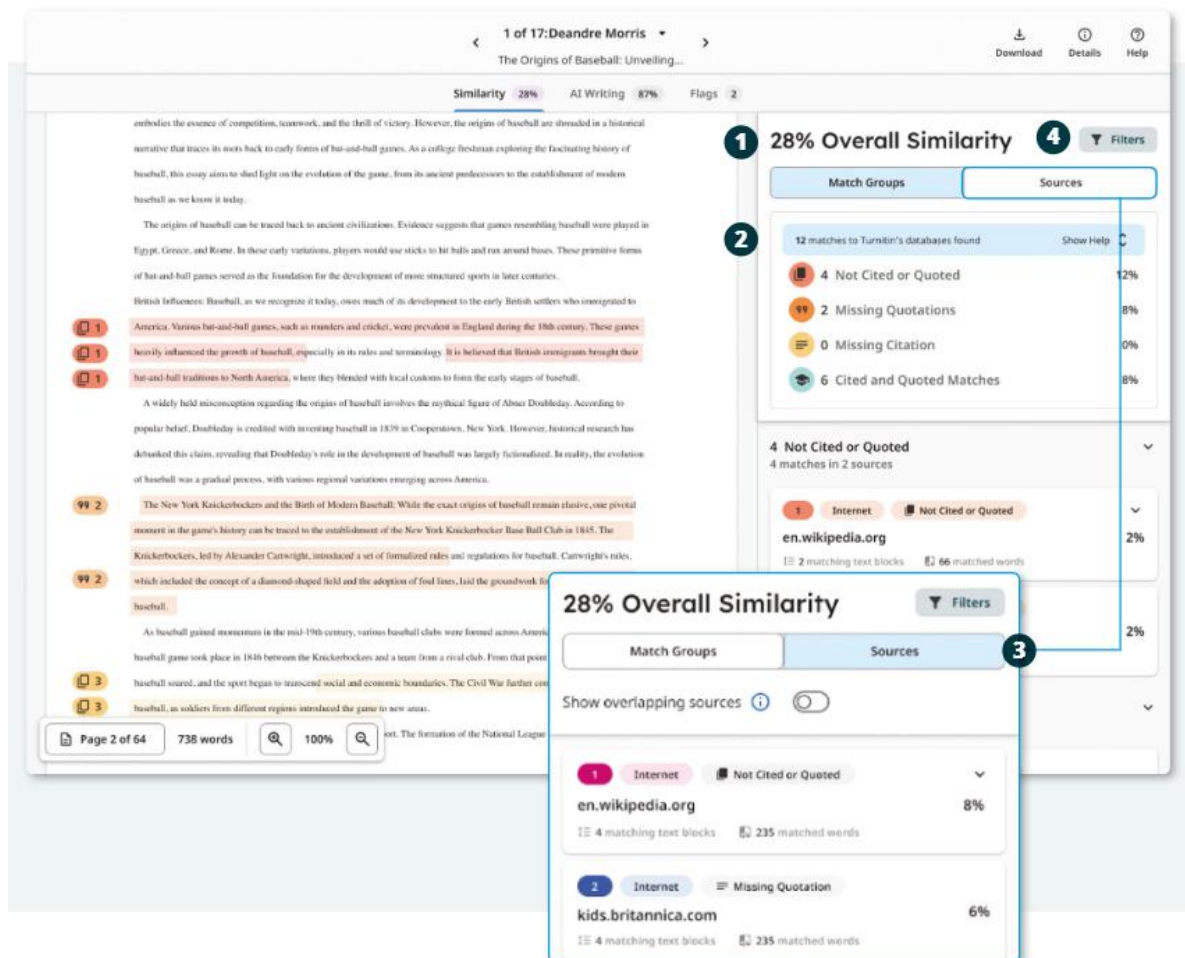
1 of 17:Deandre Morris
The Origins of Baseball: Unveiling...

Download Details Help

Similarity 28% AI Writing 87% Flags 2

embodies the essence of competition, teamwork, and the thrill of victory. However, the origins of baseball are shrouded in a historical narrative that traces its roots back to early forms of bat-and-ball games. As a college freshman exploring the fascinating history of baseball, this essay aims to shed light on the evolution of the game, from its ancient predecessors to the establishment of modern baseball as we know it today.

The origins of baseball can be traced back to ancient civilizations. Evidence suggests that games resembling baseball were played in Egypt, Greece, and Rome. In these early variations, players would use sticks to hit balls and run around bases. These primitive forms of bat-and-ball games served as the foundation for the development of more structured sports in later centuries.

British Influences: Baseball, as we recognize it today, owes much of its development to the early British settlers who immigrated to

1 America. Various bat-and-ball games, such as rounders and cricket, were prevalent in England during the 18th century. These games
1 heavily influenced the growth of baseball, especially in its rules and terminology. It is believed that British immigrants brought their
1 bat-and-ball traditions to North America, where they blended with local customs to form the early stages of baseball.

A widely held misconception regarding the origins of baseball involves the mythical figure of Abner Doubleday. According to popular belief, Doubleday is credited with inventing baseball in 1839 in Cooperstown, New York. However, historical research has debunked this claim, revealing that Doubleday's role in the development of baseball was largely fictionalized. In reality, the evolution of baseball was a gradual process, with various regional variations emerging across America.

2 The New York Knickerbockers and the Birth of Modern Baseball: While the exact origins of baseball remain elusive, one pivotal moment in the game's history can be traced to the establishment of the New York Knickerbocker Base Ball Club in 1845. The Knickerbockers, led by Alexander Cartwright, introduced a set of formalized rules and regulations for baseball. Cartwright's rules,
2 which included the concept of a diamond-shaped field and the adoption of foul lines, laid the groundwork for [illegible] baseball.

As baseball gained momentum in the mid-19th century, various baseball clubs were formed across Americ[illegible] baseball game took place in 1846 between the Knickerbockers and a team from a rival club. From that point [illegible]
3 baseball soared, and the sport began to transcend social and economic boundaries. The Civil War further con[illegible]
3 baseball, as soldiers from different regions introduced the game to new areas.
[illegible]ort. The formation of the National League

Page 2 of 64 738 words 100%

1 28% Overall Similarity 4 Filters
Match Groups Sources
2 12 matches to Turnitin's databases found Show Help
4 Not Cited or Quoted 12%
2 Missing Quotations 8%
0 Missing Citation 0%
6 Cited and Quoted Matches 8%

4 Not Cited or Quoted
4 matches in 2 sources

1 Internet Not Cited or Quoted
en.wikipedia.org 2%
2 matching text blocks 66 matched words

2%

28% Overall Similarity Filters
Match Groups Sources 3
Show overlapping sources

1 Internet Not Cited or Quoted
en.wikipedia.org 8%
4 matching text blocks 235 matched words

2 Internet Missing Quotation
kids.britannica.com 6%
4 matching text blocks 235 matched words